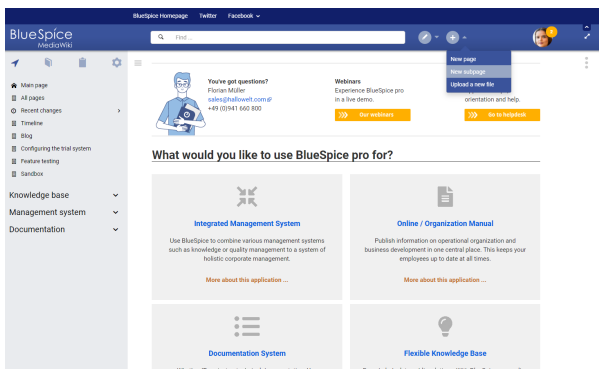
BlueSpice Homepage Twitter Facebook

BlueSpice MediaWiki

Find...

2

New page
New subpage
Upload a new file

Main page
All pages
Recent changes
Timeline
Blog
Configuring the trial system
Feature testing
Sandbox

Knowledge base
Management system
Documentation

You've got questions?
Florian Müller
sales@hallowelt.com
+49 (0)941 660 800

Webinars
Experience BlueSpice pro in a live demo.
Our webinars

orientation and help.
Go to helpdesk

What would you like to use BlueSpice pro for?

Integrated Management System
Use BlueSpice to combine various management systems such as knowledge or quality management to a system of holistic corporate management.
More about this application ...

Online / Organization Manual
Publish information on operational organization and business development in one central place. This keeps your employees up to date at all times.
More about this application ...

Documentation System

Flexible Knowledge Base